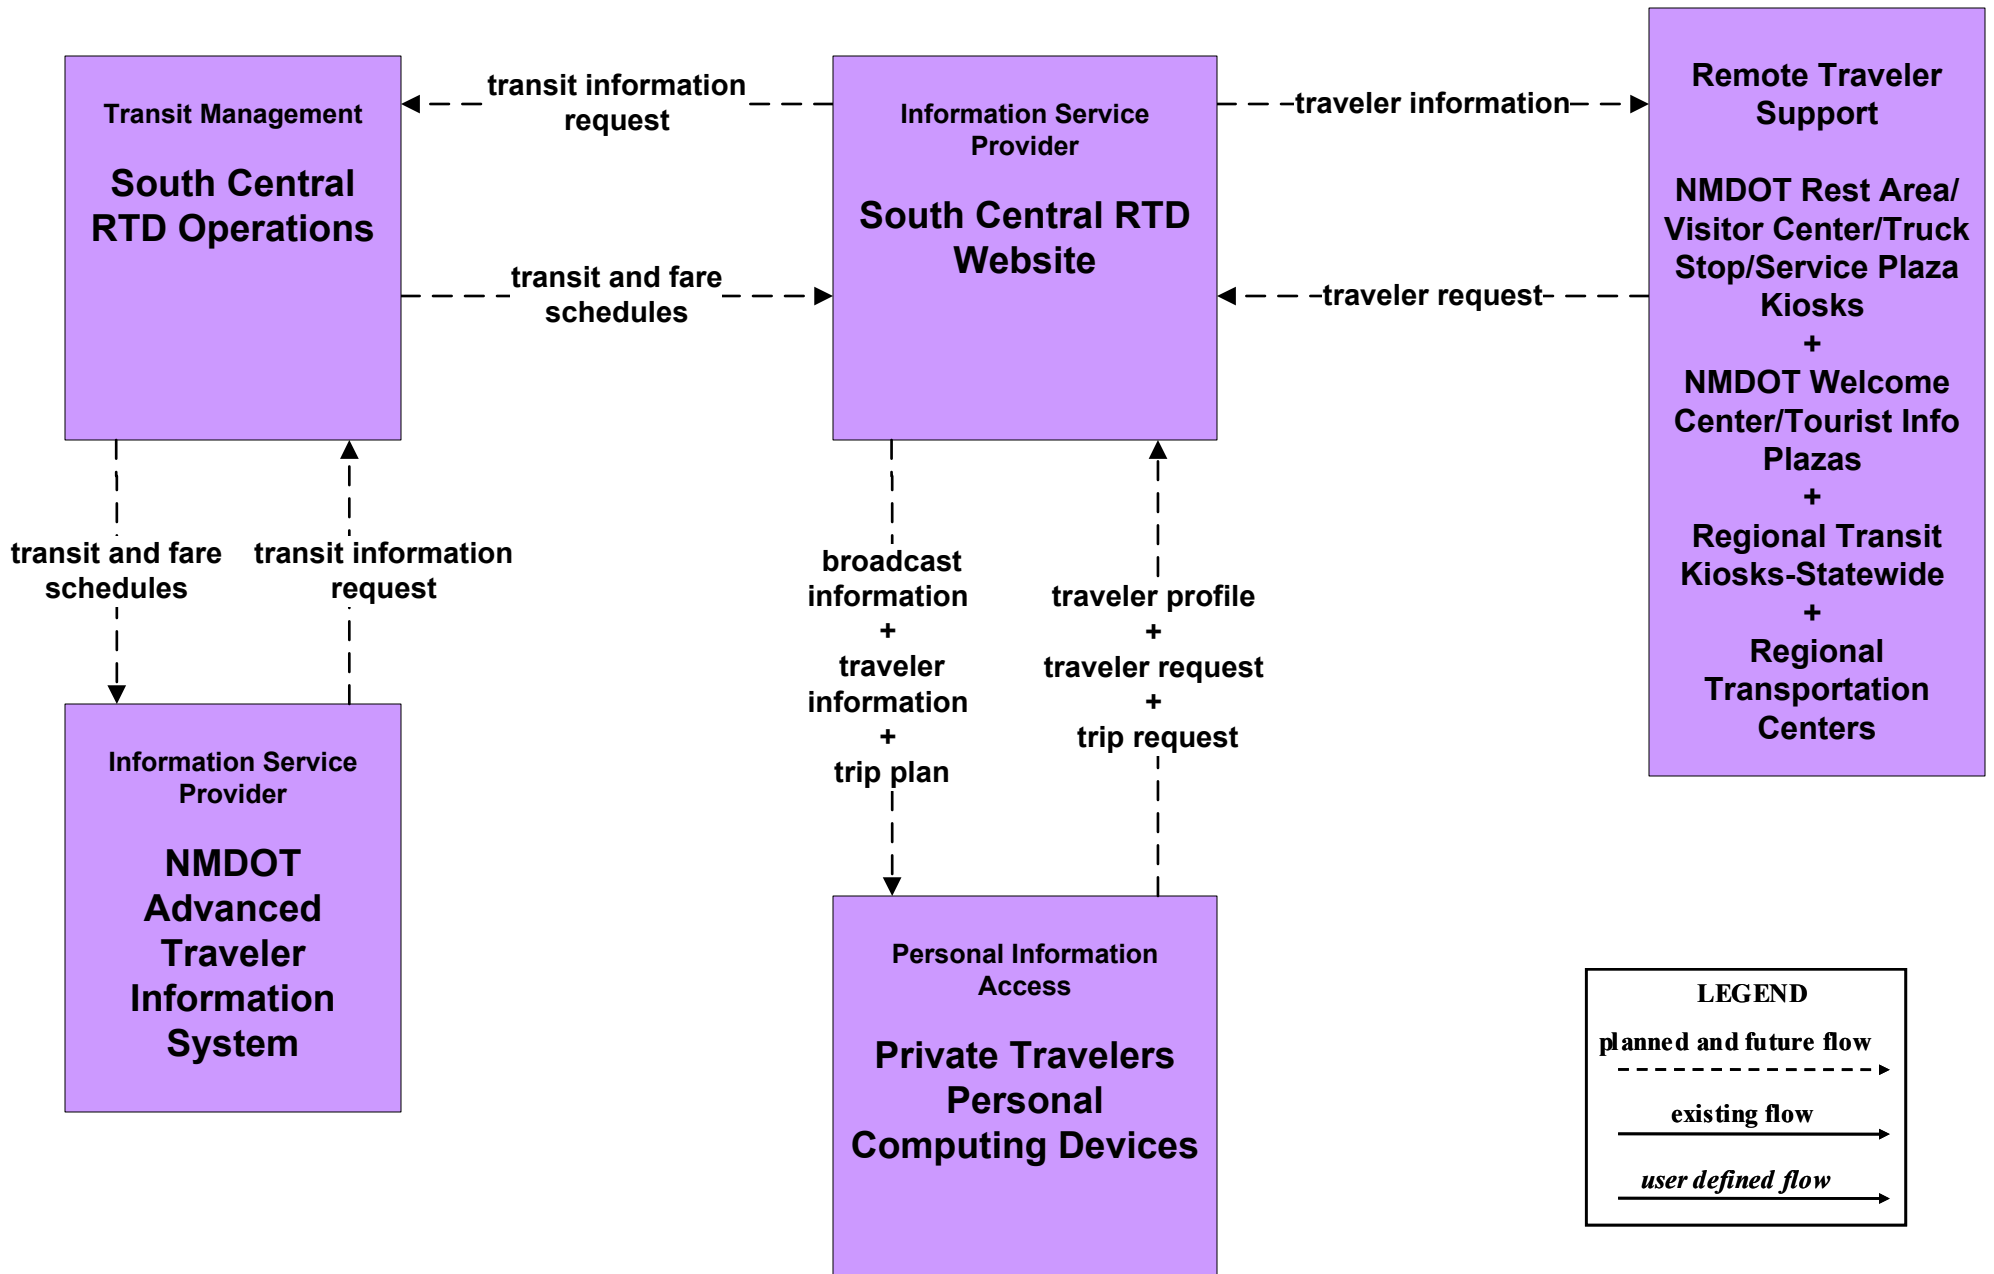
Transit Management

South Central RTD Operations

transit information request

transit and fare schedules

Information Service Provider

South Central RTD Website

traveler information

traveler request

Remote Traveler Support

NMDOT Rest Area/ Visitor Center/Truck Stop/Service Plaza Kiosks
+
NMDOT Welcome Center/Tourist Info Plazas
+
Regional Transit Kiosks-Statewide
+
Regional Transportation Centers

transit and fare schedules

transit information request

broadcast information
+
traveler information
+
trip plan

traveler profile
+
traveler request
+
trip request

Information Service Provider

NMDOT Advanced Traveler Information System

Personal Information Access

Private Travelers Personal Computing Devices

LEGEND
planned and future flow
existing flow
user defined flow